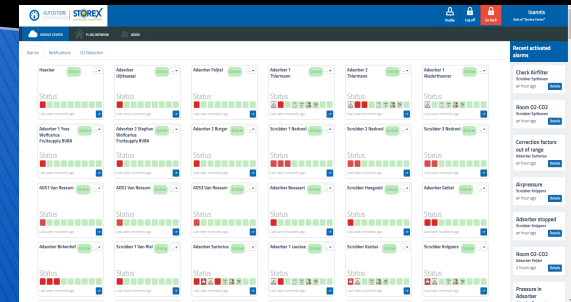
AUTOSTORE STOREX

Profile Log off Go back

Ioannis

SERVICE CENTER

Alarms Notifications CO Reduction

Haecker Online
Status
Last seen moments ago

Adsorber Uijtewaal Online
Status
Last seen moments ago

Adsorber Feijtel Online
Status
Last seen moments ago

Adsorber 1 Thiermann Online
Status
Last seen moments ago

Adsorber 2 Thiermann Online
Status
Last seen moments ago

Adsorber 1 Nieder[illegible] Online
Status
Last seen moments ago

Adsorber 1 Yves Wolfcarius Fruitsupply BVBA Online
Status
Last seen moments ago

Adsorber 2 Stephan Wolfcarius Fruitsupply BVBA Online
Status
Last seen moments ago

Adsorber 2 Burger Online
Status
Last seen moments ago

Scrubber 1 Nedcool Online
Status
Last seen moments ago

Scrubber 2 Nedcool Online
Status
Last seen moments ago

Scrubber 3 Nedcool Online
Status
Last seen moments ago

AD51 Van Rossum Online
Status
Last seen moments ago

AD52 Van Rossum Online
Status
Last seen moments ago

AD53 Van Rossum Online
Status
Last seen moments ago

Adsorber Ressaert Online
Status
Last seen moments ago

Scrubber Heugveld Online
Status
Last seen moments ago

Adsorber Geibel Online
Status
Last seen moments ago

Adsorber Birkenhof Online
Status
Last seen moments ago

Scrubber 1 Van Roi Online
Status
Last seen moments ago

Adsorber Sartorius Online
Status
Last seen moments ago

Scrubber 1 Lestrae Online
Status
Last seen moments ago

Scrubber Koeller Online
Status
Last seen moments ago

Scrubber Knippers Online
Status
Last seen moments ago

Recent activated alarms

Check Airfilter
Scrubber Spilhaven
an hour ago Details

Room O2-CO2
Scrubber Spilhaven
an hour ago Details

Correction factors out of range
Adsorber Sartorius
an hour ago Details

Airpressure
Scrubber Knippers
an hour ago Details

Adsorber stopped
Scrubber Knippers
an hour ago Details

Room O2-CO2
Adsorber Feijtel
2 hours ago Details

Pressure in Adsorber